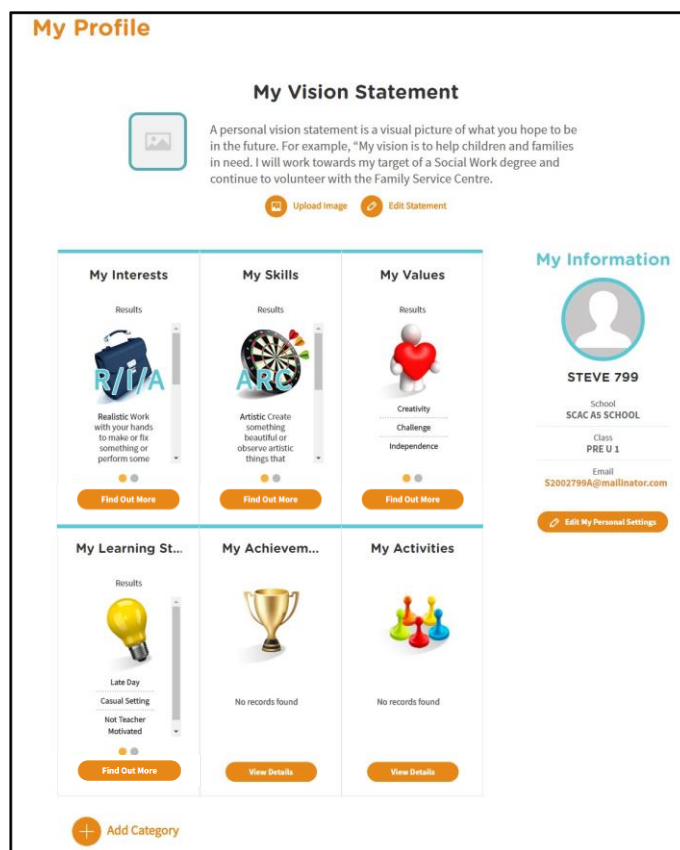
My Profile

My Vision Statement

A personal vision statement is a visual picture of what you hope to be in the future. For example, "My vision is to help children and families in need. I will work towards my target of a Social Work degree and continue to volunteer with the Family Service Centre.

Upload Image Edit Statement

My Interests

Results

R/I/A

Realistic Work with your hands to make or fix something or perform some

Find Out More

My Skills

Results

ARC

Artistic Create something beautiful or observe artistic things that

Find Out More

My Values

Results

Creativity

Challenge

Independence

Find Out More

My Information

STEVE 799

School
SCAC AS SCHOOL

Class
PRE U 1

Email
S2002799A@mailinator.com

Edit My Personal Settings

My Learning St...

Results

Late Day

Casual Setting

Not Teacher Motivated

Find Out More

My Achievem...

No records found

View Details

My Activities

No records found

View Details

Add Category